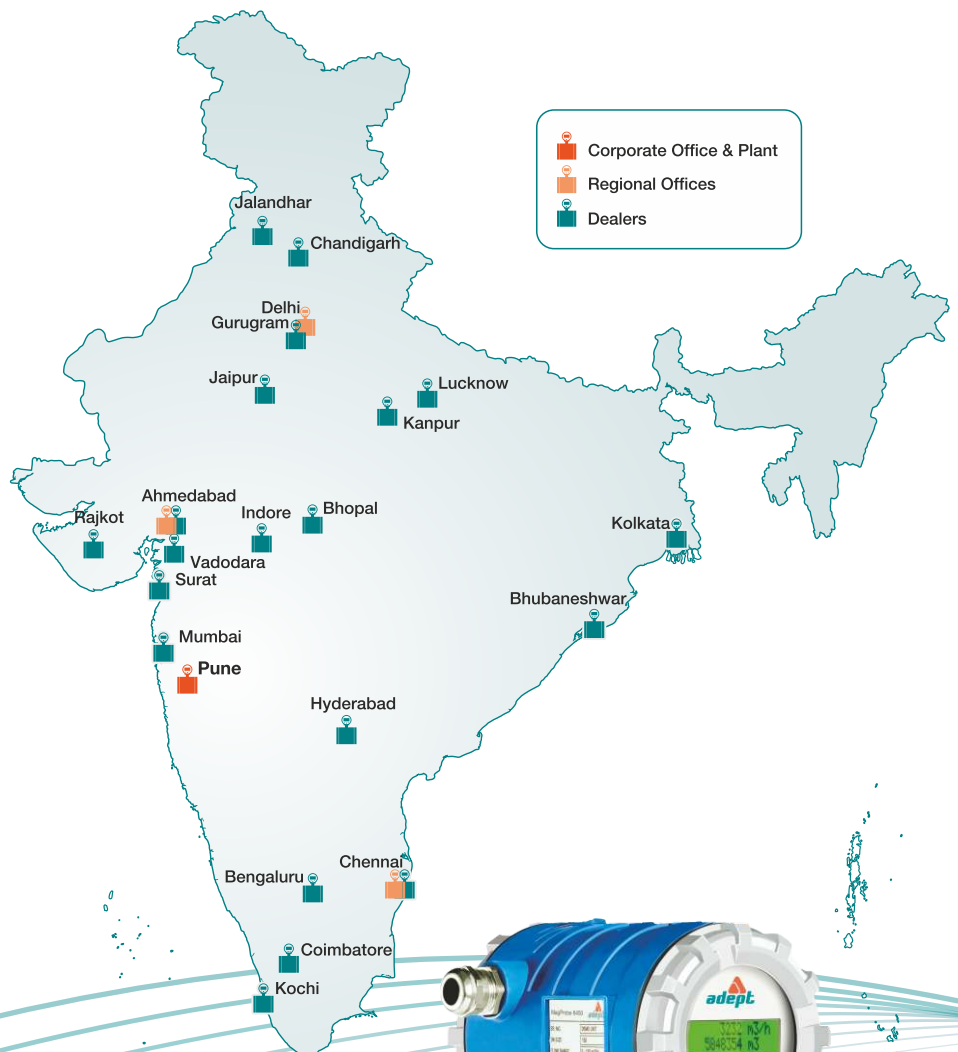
Corporate Office & Plant
Regional Offices
Dealers

Jalandhar
Chandigarh
Delhi
Gurugram
Jaipur
Lucknow
Kanpur
Ahmedabad
Rajkot
Indore
Bhopal
Vadodara
Surat
Kolkata
Bhubaneshwar
Mumbai
Pune
Hyderabad
Chennai
Bengaluru
Coimbatore
Kochi

adept
3232 m3/h
5848354 m3